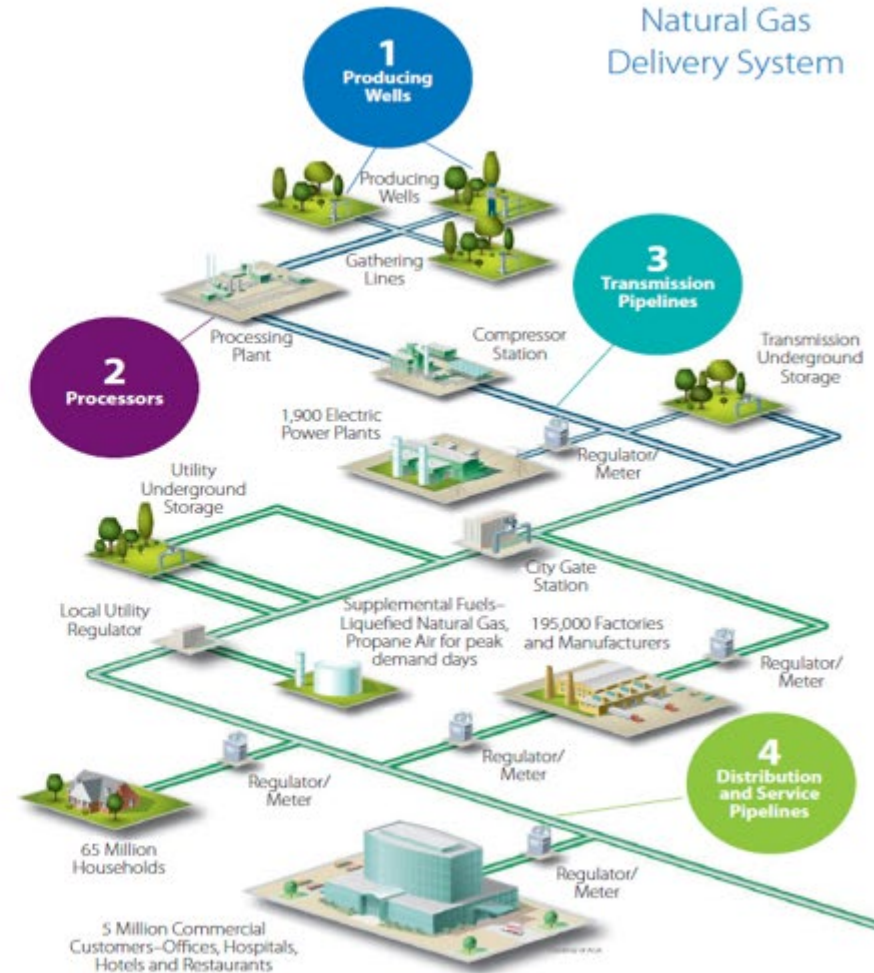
Natural Gas Delivery System

1 Producing Wells

Producing Wells

Gathering Lines

3 Transmission Pipelines

Processing Plant

Compressor Station

Transmission Underground Storage

2 Processors

1,900 Electric Power Plants

Regulator/ Meter

Utility Underground Storage

City Gate Station

Local Utility Regulator

Supplemental Fuels–Liquefied Natural Gas, Propane Air for peak demand days

195,000 Factories and Manufacturers

Regulator/ Meter

Regulator/ Meter

4 Distribution and Service Pipelines

Regulator/ Meter

65 Million Households

Regulator/ Meter

5 Million Commercial Customers–Offices, Hospitals, Hotels and Restaurants